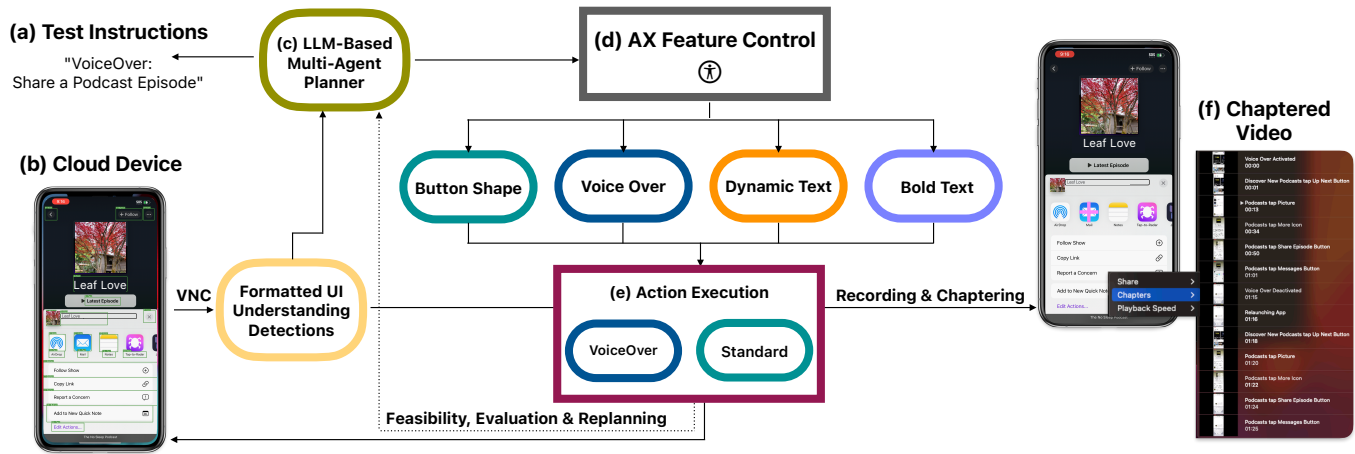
(a) Test Instructions

"VoiceOver: Share a Podcast Episode"

(c) LLM-Based Multi-Agent Planner

(d) AX Feature Control

(b) Cloud Device

9:15

Follow

Leaf Love

▶ Latest Episode

Leaf Love

AirDrop

Mail

Notes

Tap-to-Radar

Follow Show

Copy Link

Report a Concern

Add to New Quick Note

Edit Actions...

VNC

Formatted UI Understanding Detections

Button Shape

Voice Over

Dynamic Text

Bold Text

(e) Action Execution

VoiceOver

Standard

Feasibility, Evaluation & Replanning

Recording & Chaptering

9:15

Follow

Leaf Love

▶ Latest Episode

Leaf Love

AirDrop

Mail

Notes

Tap-to-Radar

Follow Show

Copy Link

Report a Concern

Add to New Quick Note

Edit Actions...

Share

Chapters

Playback Speed

(f) Chaptered Video

Voice Over Activated
00:00

Discover New Podcasts tap Up Next Button
00:01

▶ Podcasts tap Picture
00:13

Podcasts tap More Icon
00:34

Podcasts tap Share Episode Button
00:50

Podcasts tap Messages Button
01:01

Voice Over Deactivated
01:15

Relaunching App
01:16

Discover New Podcasts tap Up Next Button
01:18

Podcasts tap Picture
01:20

Podcasts tap More Icon
01:22

Podcasts tap Share Episode Button
01:24

Podcasts tap Messages Button
01:25